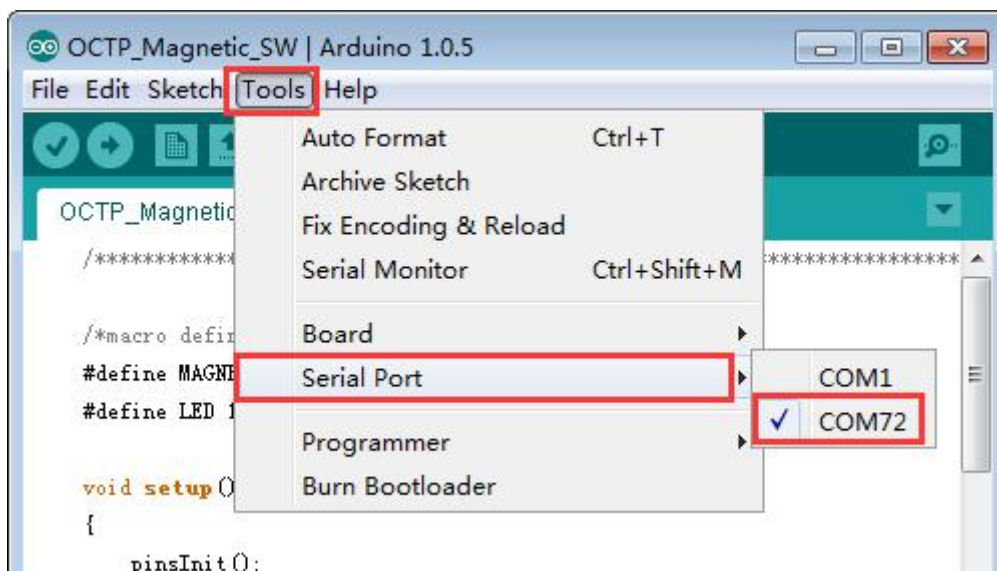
OCTP_Magnetic_SW | Arduino 1.0.5

File Edit Sketch Tools Help

OCTP_Magnetic

/*********** ****************

/*macro defir

#define MAGNE

#define LED 1

void setup()

{

pinsInit();

Auto Format Ctrl+T
Archive Sketch
Fix Encoding & Reload
Serial Monitor Ctrl+Shift+M

Board
Serial Port

Programmer
Burn Bootloader

COM1
✓ COM72